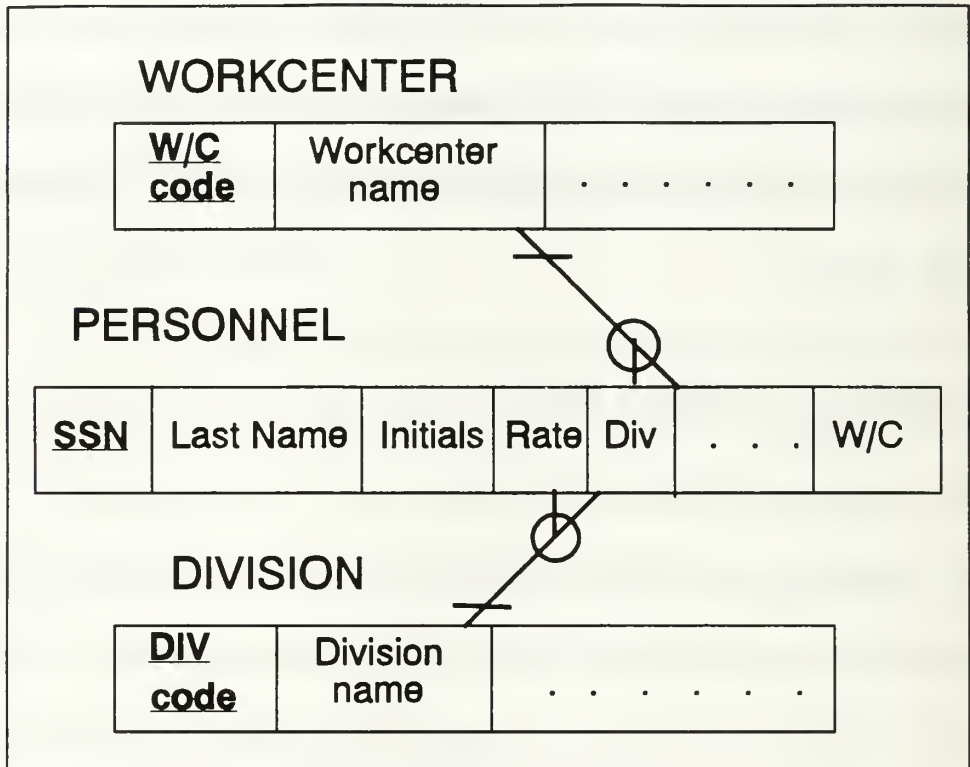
WORKCENTER

| W/C code | Workcenter name | . . . . . . . |
|---|---|---|

PERSONNEL

| SSN | Last Name | Initials | Rate | Div | . . . | W/C |
|---|---|---|---|---|---|---|

DIVISION

| DIV code | Division name | . . . . . . . |
|---|---|---|